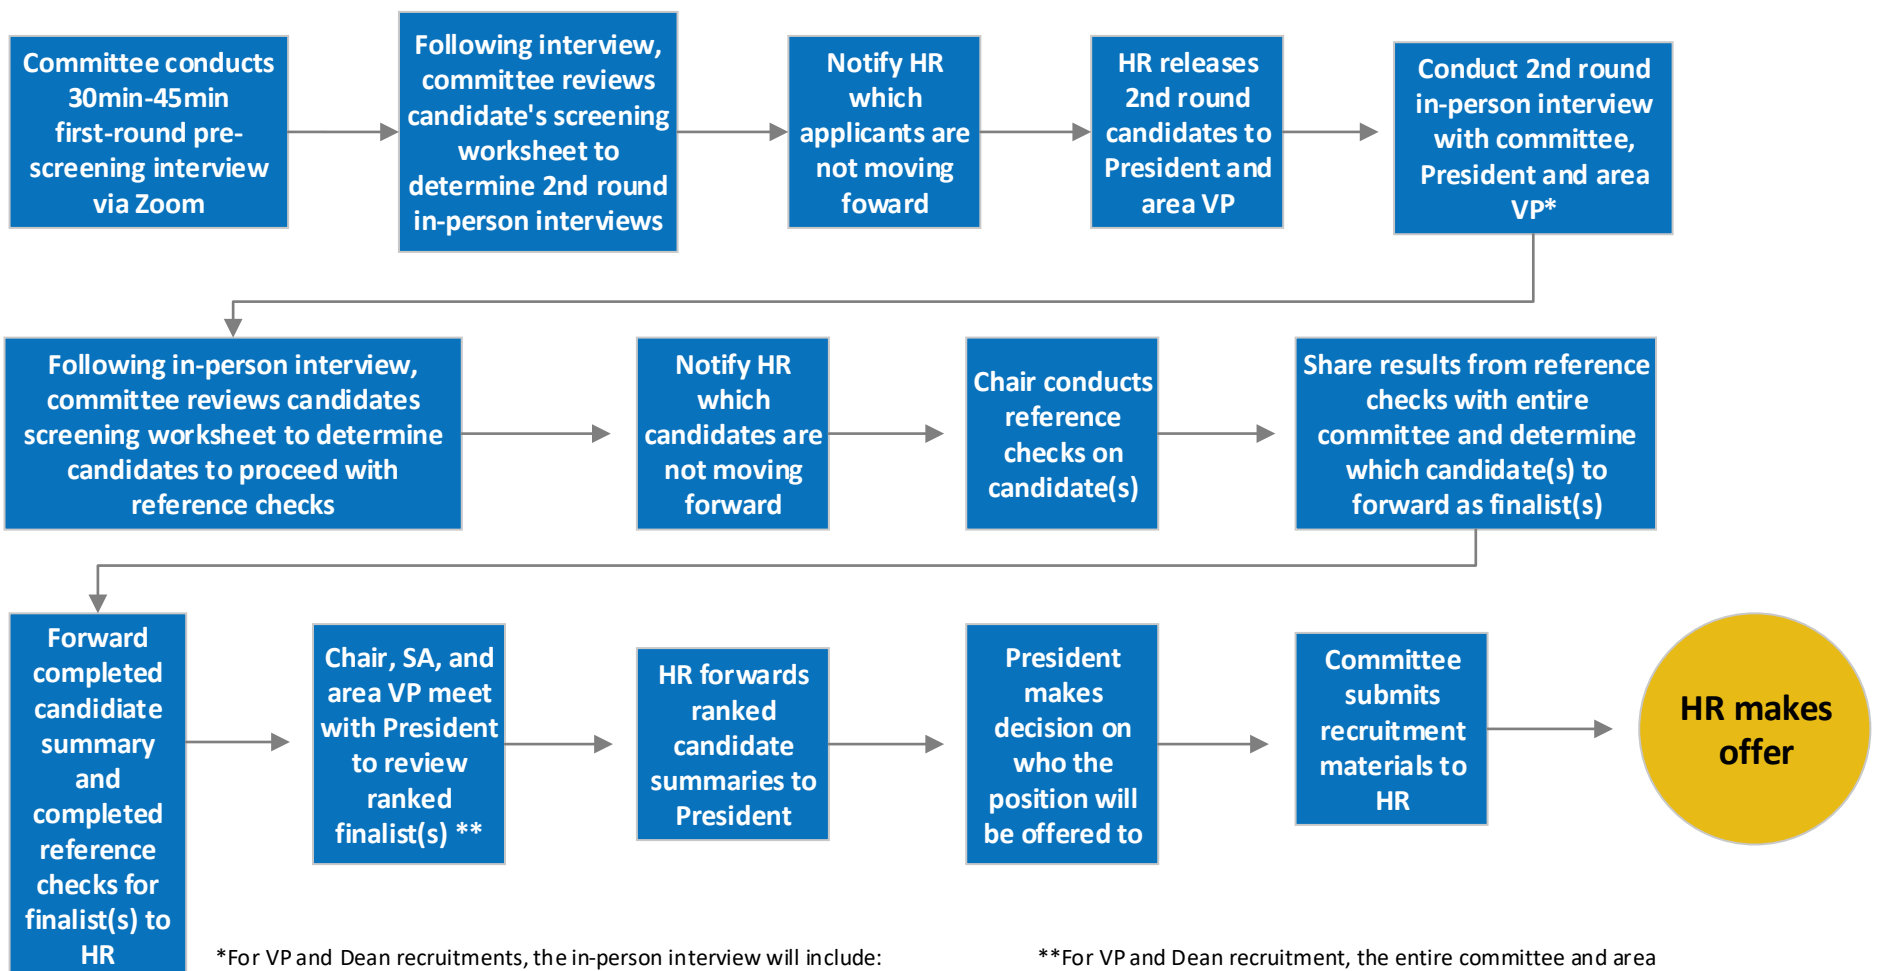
Committee conducts 30min-45min first-round pre-screening interview via Zoom

Following interview, committee reviews candidate's screening worksheet to determine 2nd round in-person interviews

Notify HR which applicants are not moving foward

HR releases 2nd round candidates to President and area VP

Conduct 2nd round in-person interview with committee, President and area VP*

Following in-person interview, committee reviews candidates screening worksheet to determine candidates to proceed with reference checks

Notify HR which candidates are not moving forward

Chair conducts reference checks on candidate(s)

Share results from reference checks with entire committee and determine which candidate(s) to forward as finalist(s)

Forward completed candidate summary and completed reference checks for finalist(s) to HR

Chair, SA, and area VP meet with President to review ranked finalist(s) **

HR forwards ranked candidate summaries to President

President makes decision on who the position will be offered to

Committee submits recruitment materials to HR

HR makes offer

*For VP and Dean recruitments, the in-person interview will include:

**For VP and Dean recruitment, the entire committee and area